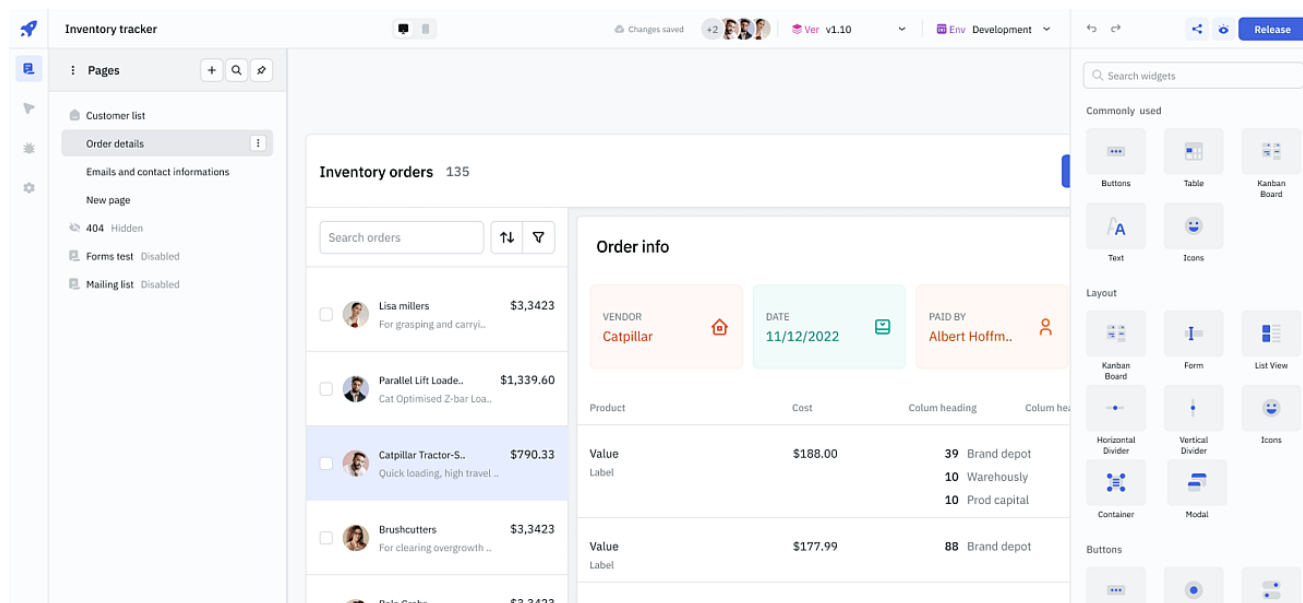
Inventory tracker

Changes saved +2 Ver v1.10 Env Development

Release

Pages

Customer list
Order details
Emails and contact informations
New page
404 Hidden
Forms test Disabled
Mailing list Disabled

Inventory orders 135

Search orders

Lisa millers $3,3423
For grasping and carryi..

Parallel Lift Loade.. $1,339.60
Cat Optimised Z-bar Loa..

Catpillar Tractor-S.. $790.33
Quick loading, high travel ..

Brushcutters $3,3423
For clearing overgrowth ..

Order info

VENDOR
Catpillar

DATE
11/12/2022

PAID BY
Albert Hoffm..

| Product | Cost | Colum heading | Colum he |
|---|---|---|---|
| Value Label | $188.00 | 39 Brand depot 10 Warehously 10 Prod capital | |
| Value Label | $177.99 | 88 Brand depot | |

Search widgets

Commonly used
Buttons
Table
Kanban Board
Text
Icons

Layout
Kanban Board
Form
List View
Horizontal Divider
Vertical Divider
Icons
Container
Modal

Buttons